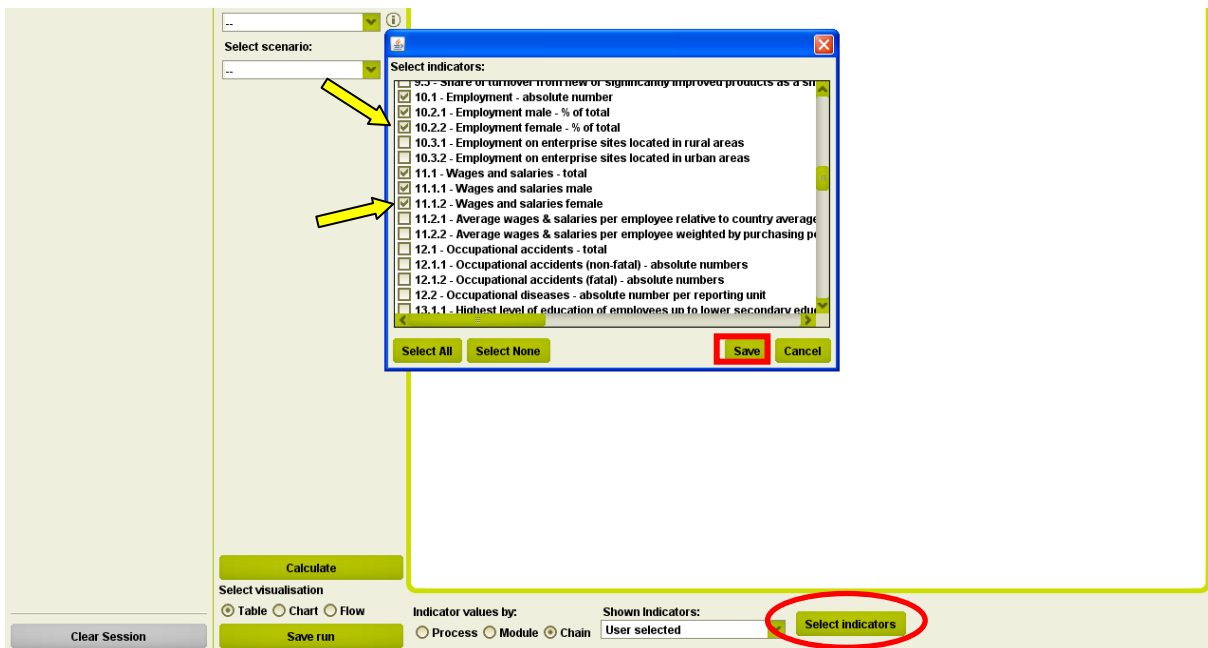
--

Select scenario:

--

Select indicators:

9.5 - Share of turnover from new or significantly improved products as a sh

10.1 - Employment - absolute number

10.2.1 - Employment male - % of total

10.2.2 - Employment female - % of total

10.3.1 - Employment on enterprise sites located in rural areas

10.3.2 - Employment on enterprise sites located in urban areas

11.1 - Wages and salaries - total

11.1.1 - Wages and salaries male

11.1.2 - Wages and salaries female

11.2.1 - Average wages & salaries per employee relative to country average

11.2.2 - Average wages & salaries per employee weighted by purchasing p

12.1 - Occupational accidents - total

12.1.1 - Occupational accidents (non-fatal) - absolute numbers

12.1.2 - Occupational accidents (fatal) - absolute numbers

12.2 - Occupational diseases - absolute number per reporting unit

13.1.1 - Highest level of education of employees up to lower secondary edu

Select All Select None Save Cancel

Calculate

Select visualisation

Table Chart Flow

Clear Session

Save run

Indicator values by:

Process Module Chain

Shown Indicators:

User selected

Select indicators